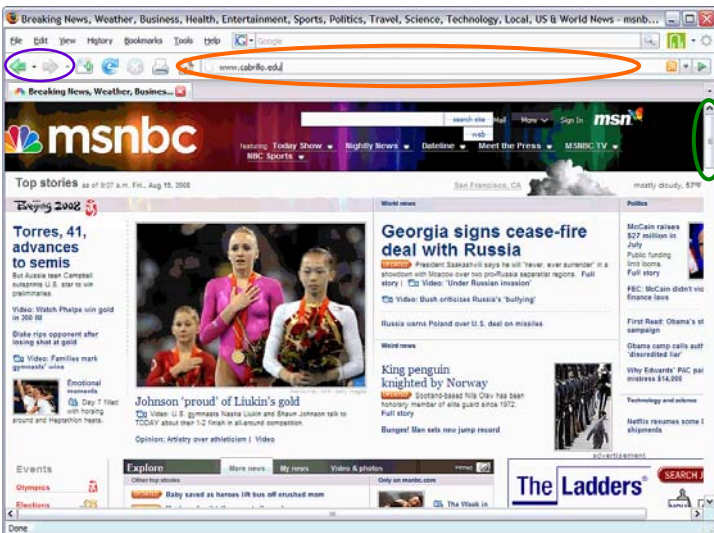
Breaking News, Weather, Business, Health, Entertainment, Sports, Politics, Travel, Science, Technology, Local, US & World News – msnb...

File Edit View History Bookmarks Tools Help

Google

www.cabrillo.edu

Breaking News, Weather, Busines...

search site
web
Mail More Sign In msn

msnbc

featuring Today Show Nightly News Dateline Meet the Press MSNBC TV NBC Sports

Top stories as of 9:07 a.m. Fri., Aug 15, 2008

San Francisco, CA

mostly cloudy, 57°F

Beijing 2008

Torres, 41, advances to semis

But Aussie teen Campbell outsprints U.S. star to win preliminaries

Video: Watch Phelps win gold in 200 IM

Blake rips opponent after losing shot at gold

Video: Families mark gymnasts' wins

Emotional moments

Day 7 filled with horsing around and Heptathlon heats.

Johnson 'proud' of Liukin's gold

Video: U.S. gymnasts Nastia Liukin and Shawn Johnson talk to TODAY about their 1-2 finish in all-around competition.

Opinion: Artistry over athleticism | Video

World news

Georgia signs cease-fire deal with Russia

President Saakashvili says he will "never, ever surrender" in a showdown with Moscow over two pro-Russia separatist regions. Full story | Video: 'Under Russian invasion'

Video: Bush criticizes Russia's 'bullying'

Russia warns Poland over U.S. deal on missiles

Weird news

King penguin knighted by Norway

Scotland-based Nils Olav has been honorary member of elite guard since 1972. Full story

Bungee! Man sets new jump record

Politics

McCain raises $27 million in July

Public funding limit looms.

Full story

FEC: McCain didn't vio finance laws

First Read: Obama's st campaign

Obama camp calls out 'discredited liar'

Why Edwards' PAC pai received $14,000

Technology and science

Netflix resumes some shipments

Events

Olympics

Elections

Explore

More news

My news

Video & photos

Other top stories

Baby saved as heroes lift bus off crushed mom

Only on msnbc.com

The Week in

advertisement

The Ladders

SEARCH J

Done